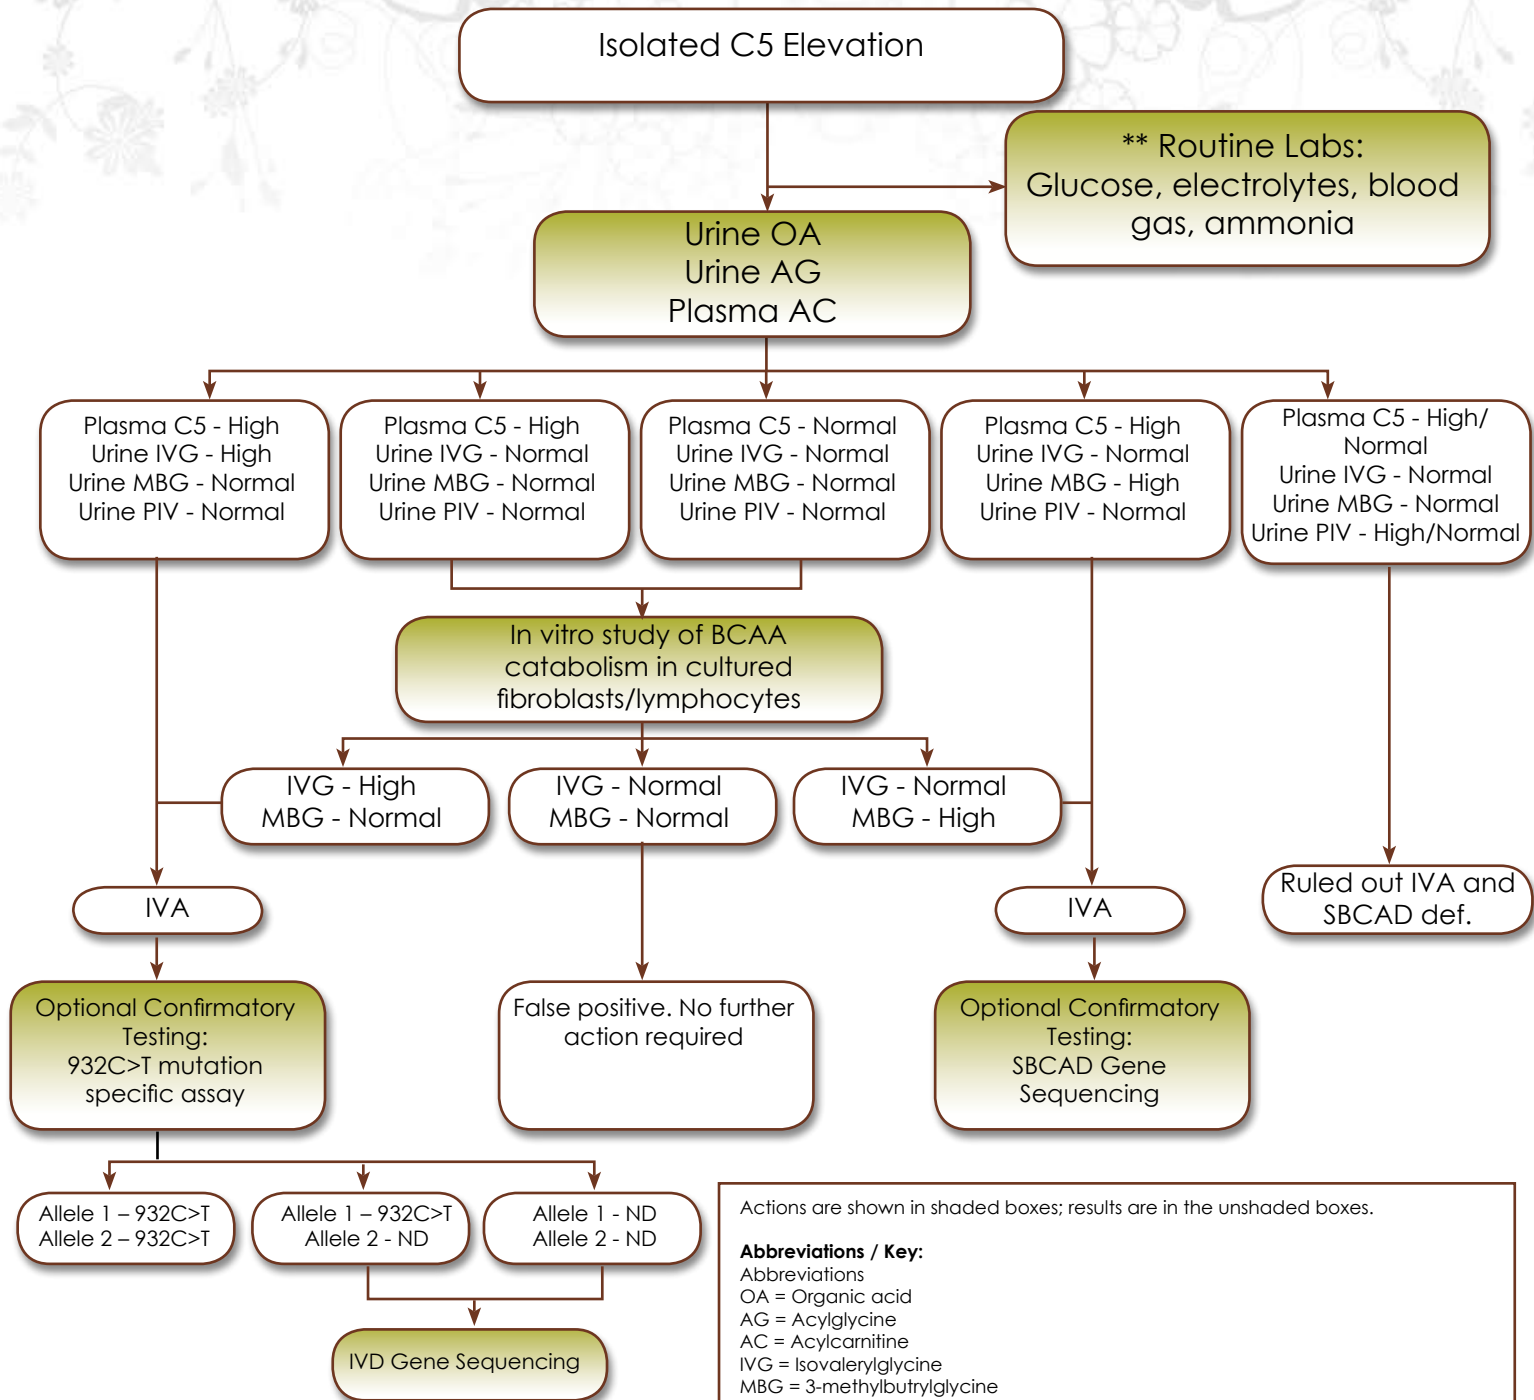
Isolated C5 Elevation

** Routine Labs: Glucose, electrolytes, blood gas, ammonia

Urine OA
Urine AG
Plasma AC

Plasma C5 - High
Urine IVG - High
Urine MBG - Normal
Urine PIV - Normal

Plasma C5 - High
Urine IVG - Normal
Urine MBG - Normal
Urine PIV - Normal

Plasma C5 - Normal
Urine IVG - Normal
Urine MBG - Normal
Urine PIV - Normal

Plasma C5 - High
Urine IVG - Normal
Urine MBG - High
Urine PIV - Normal

Plasma C5 - High/ Normal
Urine IVG - Normal
Urine MBG - Normal
Urine PIV - High/Normal

In vitro study of BCAA catabolism in cultured fibroblasts/lymphocytes

IVG - High
MBG - Normal

IVG - Normal
MBG - Normal

IVG - Normal
MBG - High

IVA

IVA

Ruled out IVA and SBCAD def.

Optional Confirmatory Testing:
932C>T mutation specific assay

False positive. No further action required

Optional Confirmatory Testing:
SBCAD Gene Sequencing

Allele 1 – 932C>T
Allele 2 – 932C>T

Allele 1 – 932C>T
Allele 2 - ND

Allele 1 - ND
Allele 2 - ND

IVD Gene Sequencing

Actions are shown in shaded boxes; results are in the unshaded boxes.

**Abbreviations / Key:**
Abbreviations
OA = Organic acid
AG = Acylglycine
AC = Acylcarnitine
IVG = Isovalerylglycine
MBG = 3-methylbutrylglycine